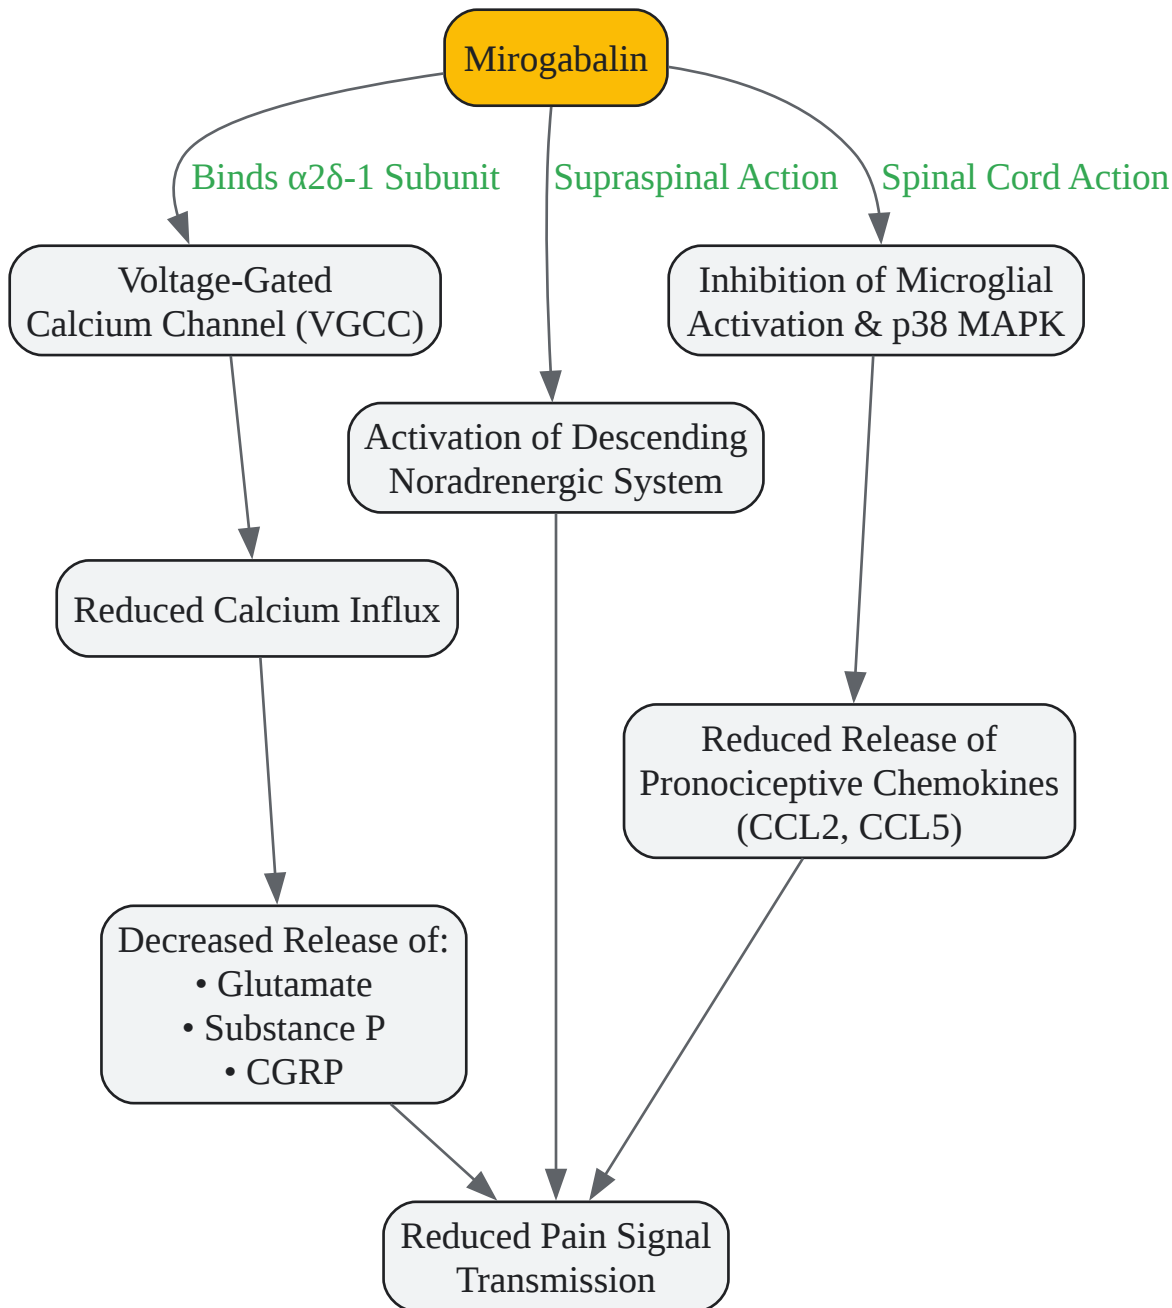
Mirogabalin

Binds α2δ-1 Subunit

Supraspinal Action

Spinal Cord Action

Voltage-Gated Calcium Channel (VGCC)

Inhibition of Microglial Activation & p38 MAPK

Activation of Descending Noradrenergic System

Reduced Calcium Influx

Reduced Release of Pronociceptive Chemokines (CCL2, CCL5)

Decreased Release of:
• Glutamate
• Substance P
• CGRP

Reduced Pain Signal Transmission